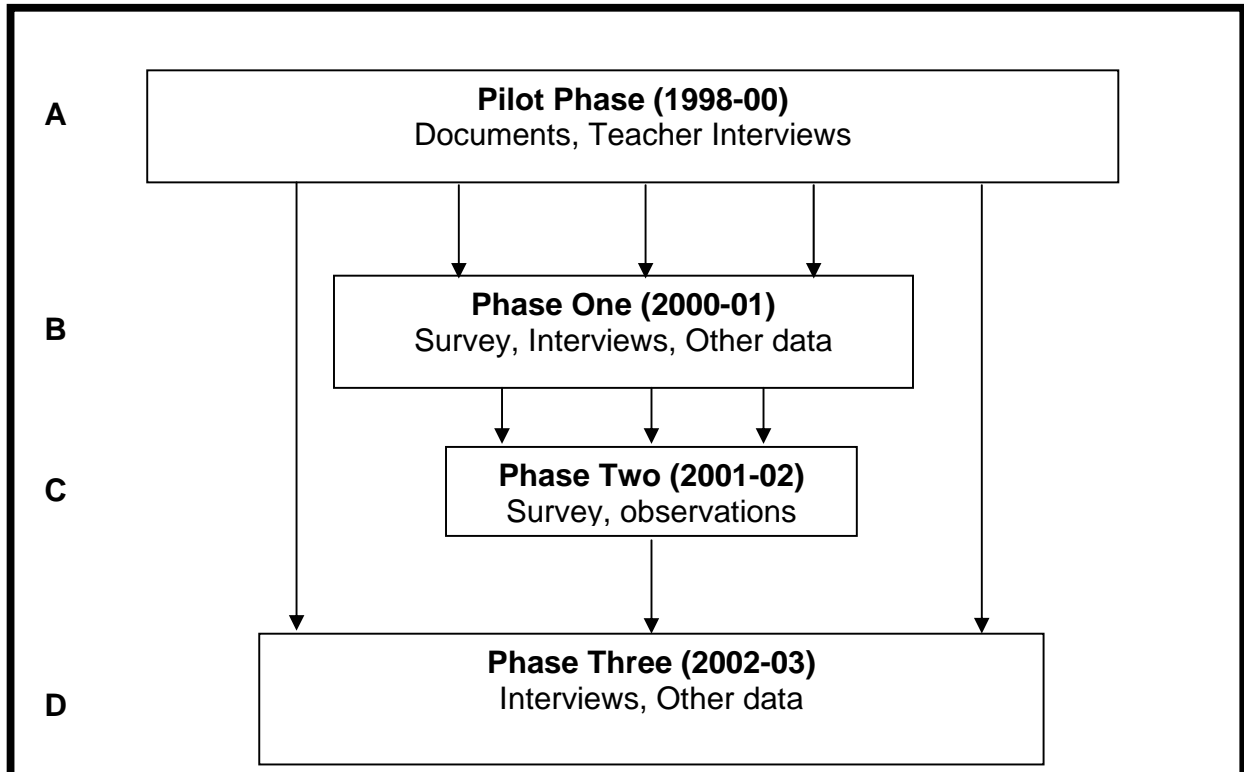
A

**Pilot Phase (1998-00)**
Documents, Teacher Interviews

B

**Phase One (2000-01)**
Survey, Interviews, Other data

C

**Phase Two (2001-02)**
Survey, observations

D

**Phase Three (2002-03)**
Interviews, Other data